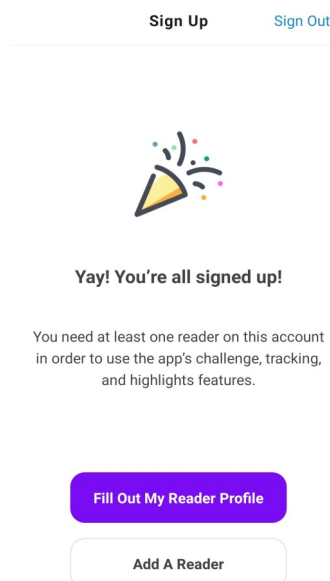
Sign Up Sign Out

Yay! You're all signed up!

You need at least one reader on this account in order to use the app's challenge, tracking, and highlights features.

Fill Out My Reader Profile

Add A Reader